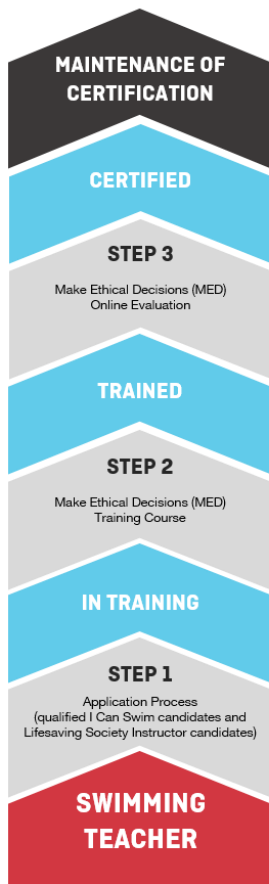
MAINTENANCE OF CERTIFICATION

CERTIFIED

STEP 3

Make Ethical Decisions (MED) Online Evaluation

TRAINED

STEP 2

Make Ethical Decisions (MED) Training Course

IN TRAINING

STEP 1

Application Process (qualified I Can Swim candidates and Lifesaving Society Instructor candidates)

SWIMMING TEACHER